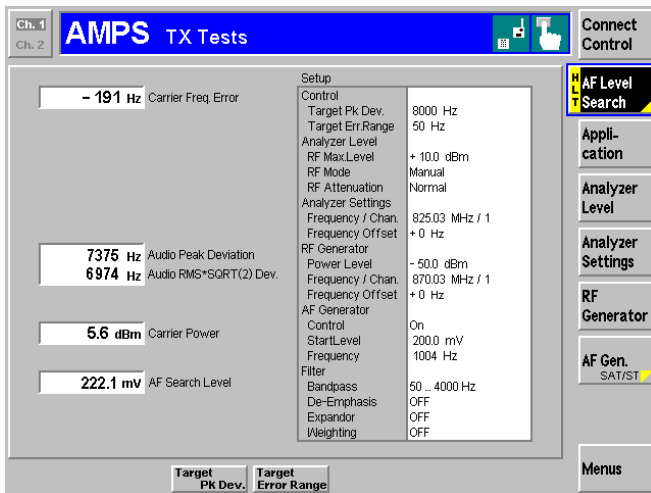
Ch. 1
Ch. 2
AMPS TX Tests

Connect Control

HLT AF Level Search

Application

Analyzer Level

Analyzer Settings

RF Generator

AF Gen. SAT/ST

Menus

– 191 Hz Carrier Freq. Error

7375 Hz Audio Peak Deviation
6974 Hz Audio RMS*SQRT(2) Dev.

5.6 dBm Carrier Power

222.1 mV AF Search Level

Setup

| | |
|---|---|
| Control | |
| Target Pk Dev. | 8000 Hz |
| Target Err.Range | 50 Hz |
| Analyzer Level | |
| RF Max.Level | + 10.0 dBm |
| RF Mode | Manual |
| RF Attenuation | Normal |
| Analyzer Settings | |
| Frequency / Chan. | 825.03 MHz / 1 |
| Frequency Offset | + 0 Hz |
| RF Generator | |
| Power Level | – 50.0 dBm |
| Frequency / Chan. | 870.03 MHz / 1 |
| Frequency Offset | + 0 Hz |
| AF Generator | |
| Control | On |
| StartLevel | 200.0 mV |
| Frequency | 1004 Hz |
| Filter | |
| Bandpass | 50 ... 4000 Hz |
| De-Emphasis | OFF |
| Expandor | OFF |
| Weighting | OFF |

Target Pk Dev.
Target Error Range